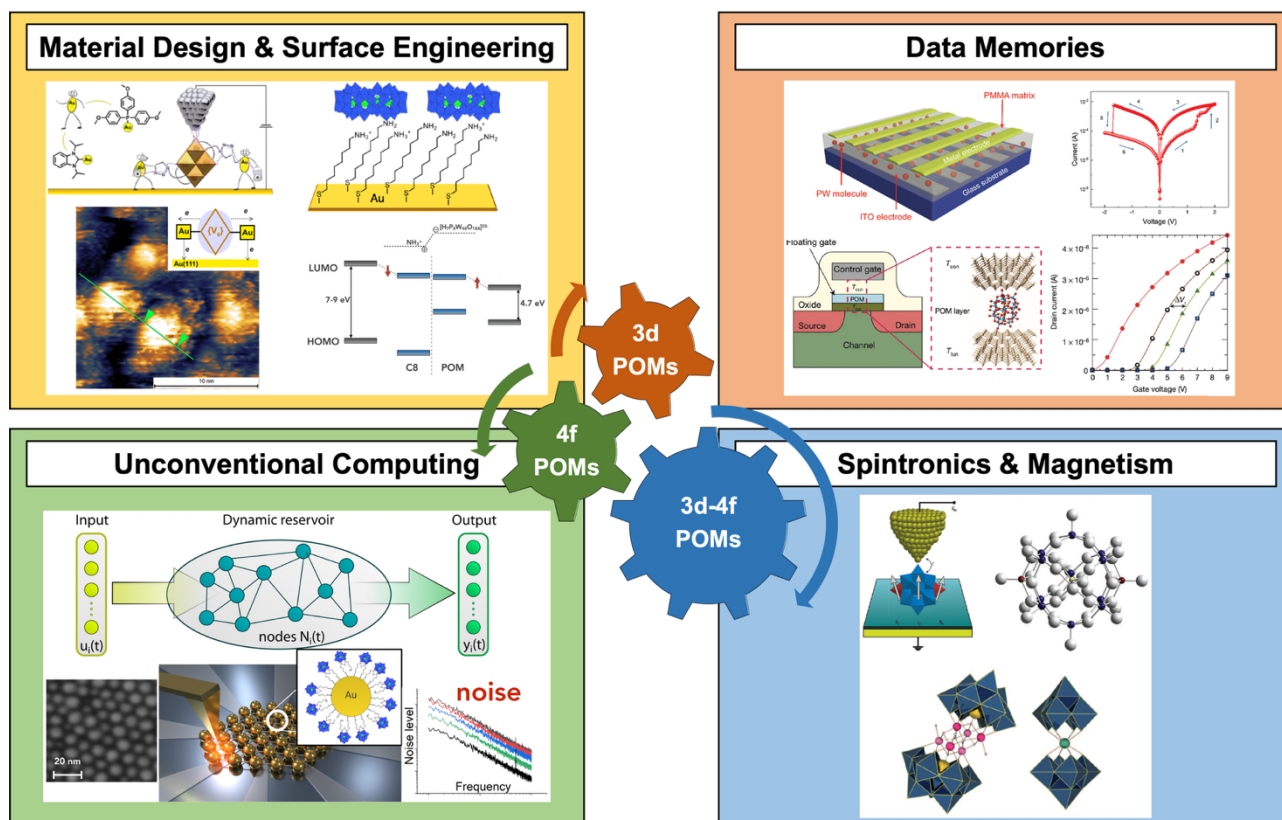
Material Design & Surface Engineering

Au

Au

$(V_s)$

Au

e

e

e

e

Au(111)

10 nm

$NH_2$

$NH_3^+$

$NH_2$

$NH_3^+$

$NH_2$

$NH_2$

Au

$NH_3^+$

$[H_2P_2W_{18}O_{62}]^{5-}$

LUMO

7-9 eV

HOMO

4.7 eV

C8

POM

Data Memories

PMMA matrix

Metal electrode

Glass substrate

PW molecule

ITO electrode

Current (A)

Voltage (V)

Floating gate

Control gate

$T_{con}$

POM

Oxide

Source

Drain

Channel

POM layer

$T_{tun}$

Drain current (A)

ΔV

Gate voltage (V)

3d POMs

4f POMs

3d-4f POMs

Unconventional Computing

Input

Dynamic reservoir

Output

nodes $N_i(t)$

$u_i(t)$

$y_i(t)$

20 nm

Au

noise

Noise level

Frequency

Spintronics & Magnetism